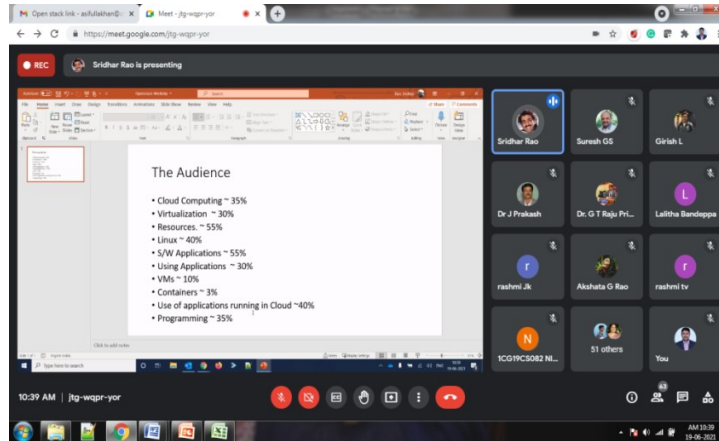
Open stack link - asifullakhan@ ×
Meet - jtg-wqpr-yor ×
https://meet.google.com/jtg-wqpr-yor

REC
Sridhar Rao is presenting

The Audience

• Cloud Computing ~ 35%
• Virtualization ~ 30%
• Resources. ~ 55%
• Linux ~ 40%
• S/W Applications ~ 55%
• Using Applications ~ 30%
• VMs ~ 10%
• Containers ~ 3%
• Use of applications running in Cloud ~40%
• Programming ~ 35%

Click to add notes

Type here to search

Sridhar Rao
Suresh GS
Girish L
Dr J Prakash
Dr. G T Raju Pri...
Lalitha Bandeppa
r
rashmi Jk
Akshata G Rao
r
rashmi tv
N
1CG19CS082 NI...
51 others
You

10:39 AM | jtg-wqpr-yor

63

AM 10:39
19-06-2021